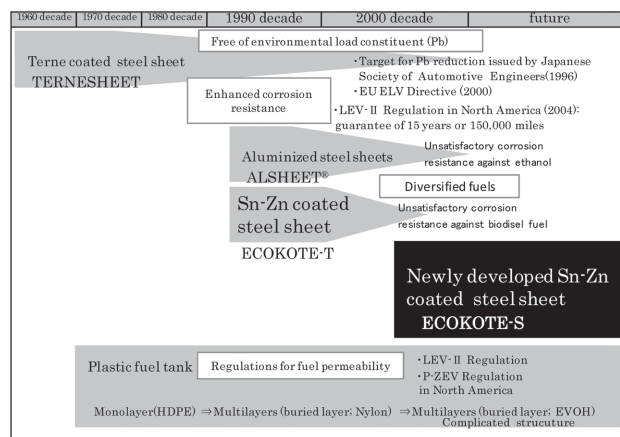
| 1960 decade | 1970 decade | 1980 decade | 1990 decade | 2000 decade | future |
|---|---|---|---|---|---|

Free of environmental load constituent (Pb)

Terne coated steel sheet
TERNESHEET

・Target for Pb reduction issued by Japanese Society of Automotive Engineers(1996)
・EU ELV Directive (2000)

Enhanced corrosion resistance

・LEV-Ⅱ Regulation in North America (2004): guarantee of 15 years or 150,000 miles

Aluminized steel sheets
ALSHEET®

Unsatisfactory corrosion resistance against ethanol

Diversified fuels

Sn-Zn coated steel sheet
ECOKOTE-T

Unsatisfactory corrosion resistance against biodisel fuel

Newly developed Sn-Zn coated steel sheet
ECOKOTE-S

Plastic fuel tank

Regulations for fuel permeability

・LEV-Ⅱ Regulation
・P-ZEV Regulation in North America

Monolayer(HDPE) ⇒Multilayers (buried layer: Nylon) ⇒Multilayers (buried layer: EVOH)
Complicated strucuture